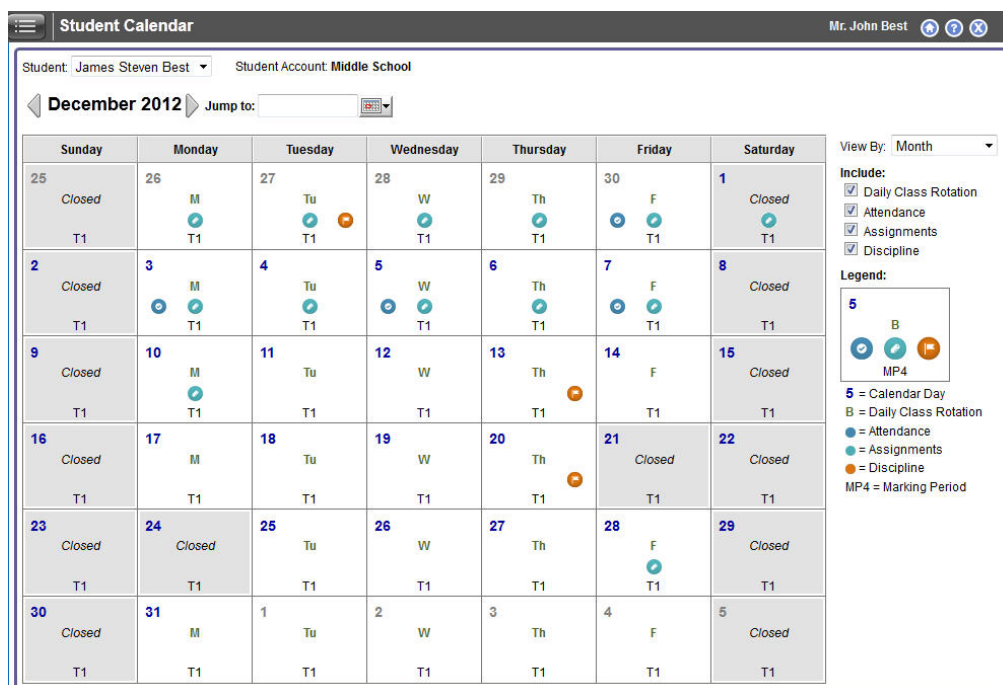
Student Calendar

Mr. John Best

Student: James Steven Best

Student Account: Middle School

December 2012 Jump to:

| Sunday | Monday | Tuesday | Wednesday | Thursday | Friday | Saturday |
|---|---|---|---|---|---|---|
| 25 Closed T1 | 26 M T1 | 27 Tu T1 | 28 W T1 | 29 Th T1 | 30 F T1 | 1 Closed T1 |
| 2 Closed T1 | 3 M T1 | 4 Tu T1 | 5 W T1 | 6 Th T1 | 7 F T1 | 8 Closed T1 |
| 9 Closed T1 | 10 M T1 | 11 Tu T1 | 12 W T1 | 13 Th T1 | 14 F T1 | 15 Closed T1 |
| 16 Closed T1 | 17 M T1 | 18 Tu T1 | 19 W T1 | 20 Th T1 | 21 Closed T1 | 22 Closed T1 |
| 23 Closed T1 | 24 Closed T1 | 25 Tu T1 | 26 W T1 | 27 Th T1 | 28 F T1 | 29 Closed T1 |
| 30 Closed T1 | 31 M T1 | 1 Tu T1 | 2 W T1 | 3 Th T1 | 4 F T1 | 5 Closed T1 |

View By: Month

Include:
Daily Class Rotation
Attendance
Assignments
Discipline

Legend:
5
B
MP4

5 = Calendar Day
B = Daily Class Rotation
= Attendance
= Assignments
= Discipline
MP4 = Marking Period